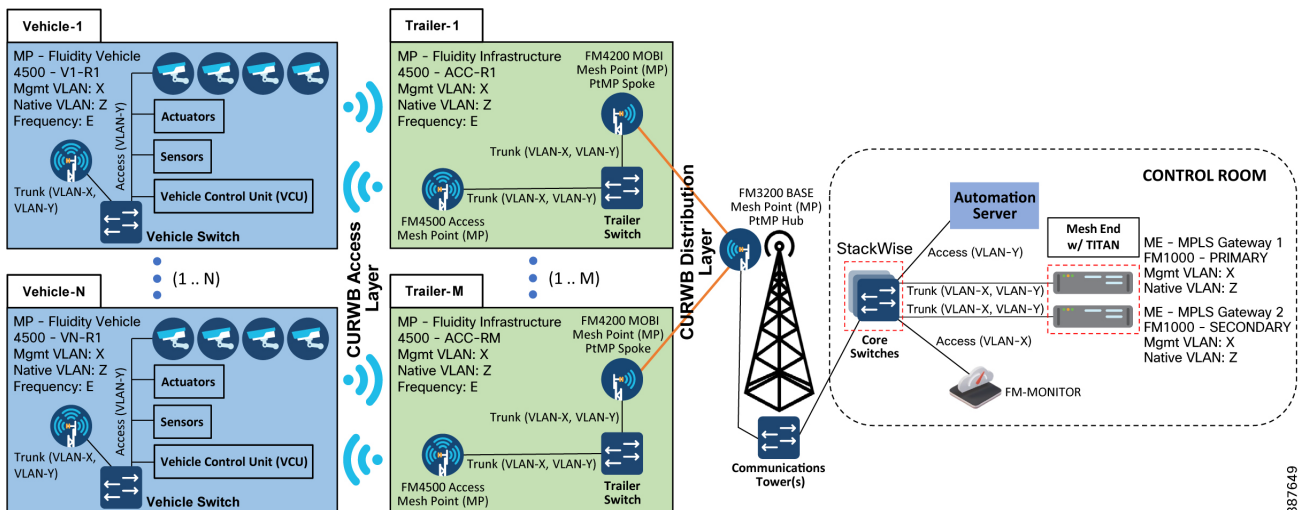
Vehicle-1

MP - Fluidity Vehicle
4500 - V1-R1
Mgmt VLAN: X
Native VLAN: Z
Frequency: E

Access (VLAN-Y)

Actuators

Sensors

Vehicle Control Unit (VCU)

Trunk (VLAN-X, VLAN-Y)

Vehicle Switch

(1 .. N)

Vehicle-N

MP - Fluidity Vehicle
4500 - VN-R1
Mgmt VLAN: X
Native VLAN: Z
Frequency: E

Access (VLAN-Y)

Actuators

Sensors

Vehicle Control Unit (VCU)

Trunk (VLAN-X, VLAN-Y)

Vehicle Switch

CURWB Access Layer

Trailer-1

MP - Fluidity Infrastructure
4500 - ACC-R1
Mgmt VLAN: X
Native VLAN: Z
Frequency: E

FM4200 MOBI
Mesh Point (MP)
PtMP Spoke

Trunk (VLAN-X, VLAN-Y)

Trunk (VLAN-X, VLAN-Y)

FM4500 Access
Mesh Point (MP)

Trailer
Switch

(1 .. M)

Trailer-M

MP - Fluidity Infrastructure
4500 - ACC-RM
Mgmt VLAN: X
Native VLAN: Z
Frequency: E

FM4200 MOBI
Mesh Point (MP)
PtMP Spoke

Trunk (VLAN-X, VLAN-Y)

Trunk (VLAN-X, VLAN-Y)

FM4500 Access
Mesh Point (MP)

Trailer
Switch

CURWB Distribution Layer

FM3200 BASE
Mesh Point (MP)
PtMP Hub

Communications
Tower(s)

CONTROL ROOM

Automation
Server

StackWise

Access (VLAN-Y)

Mesh End
w/ TITAN

ME - MPLS Gateway 1
FM1000 - PRIMARY
Mgmt VLAN: X
Native VLAN: Z

Trunk (VLAN-X, VLAN-Y)

Trunk (VLAN-X, VLAN-Y)

ME - MPLS Gateway 2
FM1000 - SECONDARY
Mgmt VLAN: X
Native VLAN: Z

Core
Switches

Access (VLAN-X)

FM-MONITOR

387649